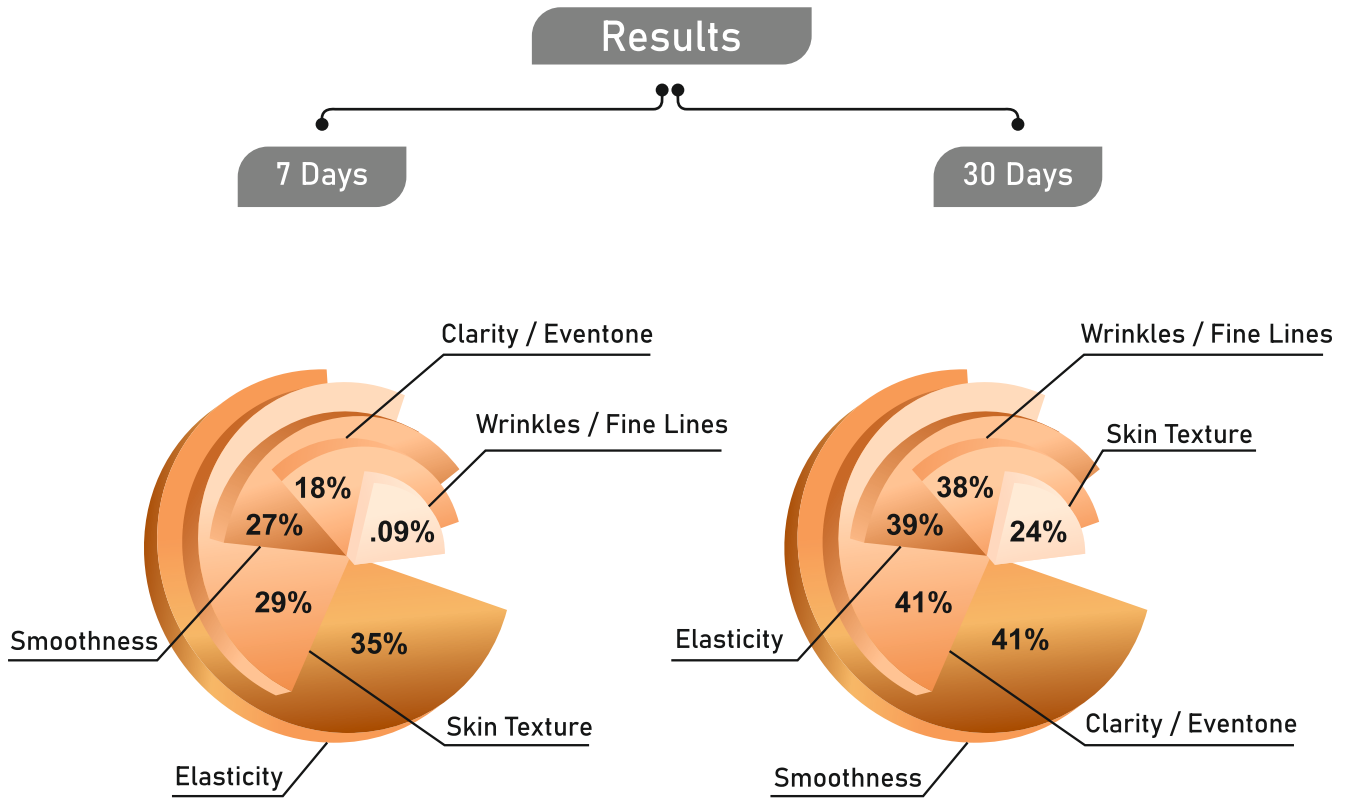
Results

7 Days

30 Days

Clarity / Eventone

Wrinkles / Fine Lines

18%

27%

.09%

29%

35%

Smoothness

Skin Texture

Elasticity

Wrinkles / Fine Lines

Skin Texture

38%

39%

24%

41%

41%

Elasticity

Clarity / Eventone

Smoothness